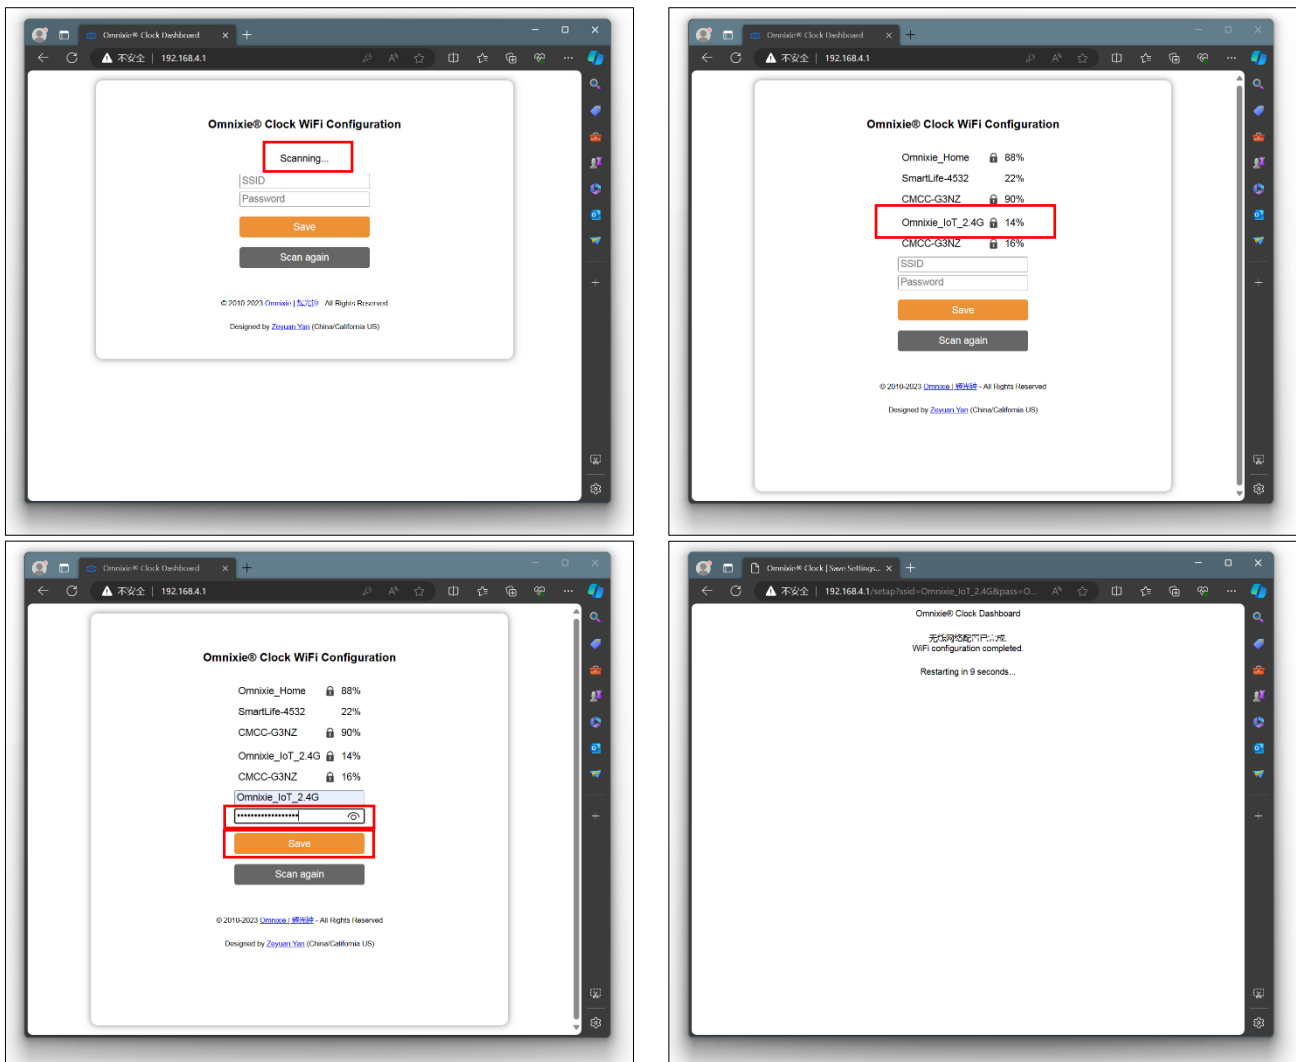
Omnixie® Clock Dashboard
不安全 | 192.168.4.1

Omnixie® Clock WiFi Configuration

Scanning...

SSID
Password
Save
Scan again

© 2010-2023 Omnixie | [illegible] - All Rights Reserved

Designed by Zeyuan Yan (China/California US)

Omnixie® Clock Dashboard
不安全 | 192.168.4.1

Omnixie® Clock WiFi Configuration

| | | |
|---|---|---|
| Omnixie_Home | 🔒 | 88% |
| SmartLife-4532 | | 22% |
| CMCC-G3NZ | 🔒 | 90% |
| Omnixie_IoT_2.4G | 🔒 | 14% |
| CMCC-G3NZ | 🔒 | 16% |

SSID
Password
Save
Scan again

© 2010-2023 Omnixie | 辉光钟 - All Rights Reserved

Designed by Zeyuan Yan (China/California US)

Omnixie® Clock Dashboard
不安全 | 192.168.4.1

Omnixie® Clock WiFi Configuration

| | | |
|---|---|---|
| Omnixie_Home | 🔒 | 88% |
| SmartLife-4532 | | 22% |
| CMCC-G3NZ | 🔒 | 90% |
| Omnixie_IoT_2.4G | 🔒 | 14% |
| CMCC-G3NZ | 🔒 | 16% |

Omnixie_IoT_2.4G
•••••••••••••••••
Save
Scan again

© 2010-2023 Omnixie | 辉光钟 - All Rights Reserved

Designed by Zeyuan Yan (China/California US)

Omnixie® Clock | Save Settings...
不安全 | 192.168.4.1/setup?ssid=Omnixie_IoT_2.4G&pass=O...

Omnixie® Clock Dashboard

无线网络配置已完成.
WiFi configuration completed.

Restarting in 9 seconds...